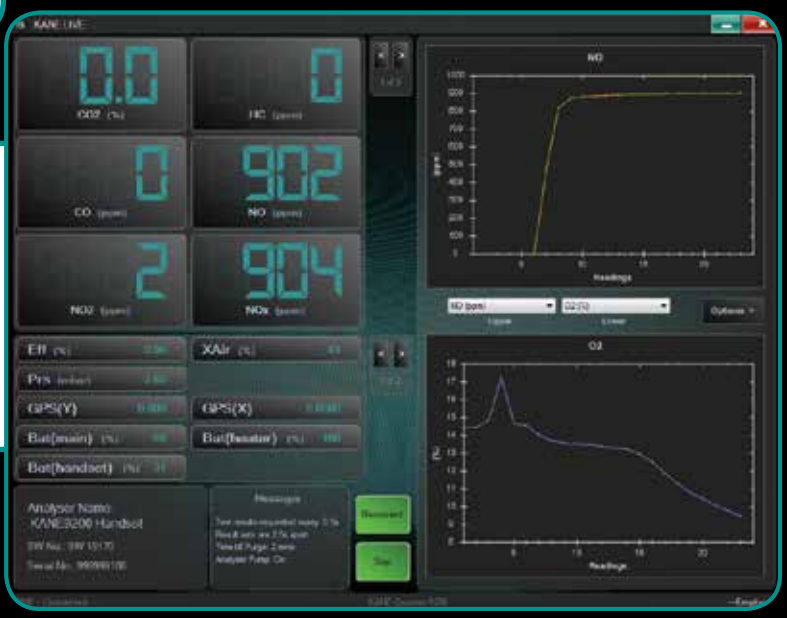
KANE LIVE

0.0
CO2 (%)

0
HC (ppm)

0
CO (ppm)

902
NO (ppm)

2
NO2 (ppm)

904
NOx (ppm)

Eff (%)

XAir (%)

Prs (mbar)

GPS(Y)

GPS(X)

Bat(main) (%)

Bat(heater) (%)

Bat(handset) (%)

Analyser Name
KANE9206 Handset

SW No.: SW 10170

Serial No.: 999999100

Messages

Record

Stop

NO

ppm

Readings

NO (ppm)

O2 (%)

Upper

Lower

Options

O2

(%)

Readings

Connected

English